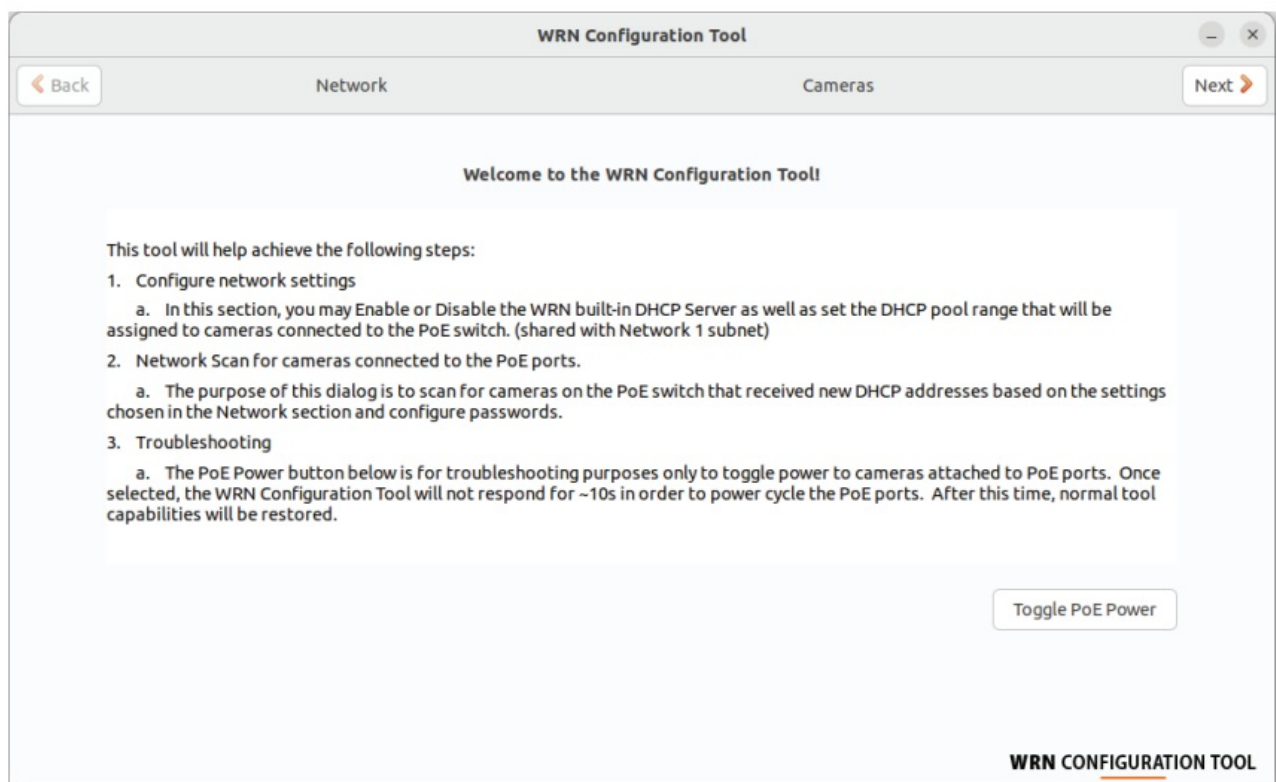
WRN Configuration Tool

Back Network Cameras Next

Welcome to the WRN Configuration Tool!

This tool will help achieve the following steps:

1. Configure network settings

a. In this section, you may Enable or Disable the WRN built-in DHCP Server as well as set the DHCP pool range that will be assigned to cameras connected to the PoE switch. (shared with Network 1 subnet)

2. Network Scan for cameras connected to the PoE ports.

a. The purpose of this dialog is to scan for cameras on the PoE switch that received new DHCP addresses based on the settings chosen in the Network section and configure passwords.

3. Troubleshooting

a. The PoE Power button below is for troubleshooting purposes only to toggle power to cameras attached to PoE ports. Once selected, the WRN Configuration Tool will not respond for ~10s in order to power cycle the PoE ports. After this time, normal tool capabilities will be restored.

Toggle PoE Power

WRN CONFIGURATION TOOL